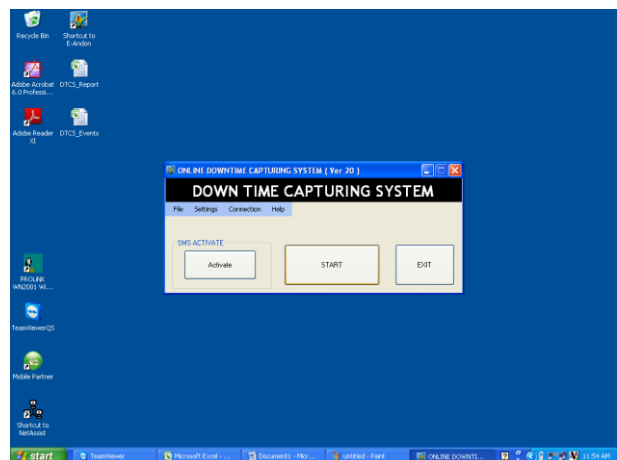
Recycle Bin

Shortcut to E-Andon

Adobe Acrobat 6.0 Profess...

DTCS_Report

Adobe Reader XI

DTCS_Events

ONLINE DOWNTIME CAPTURING SYSTEM ( Ver 20 )

DOWN TIME CAPTURING SYSTEM

File Settings Connection Help

SMS ACTIVATE

Activate

START

EXIT

PROLINK WN2001 Wi...

TeamViewerQS

Mobile Partner

Shortcut to NetAssist

start

TeamViewer

Microsoft Excel - ...

Document1 - Micr...

untitled - Paint

ONLINE DOWNTI...

11:54 AM